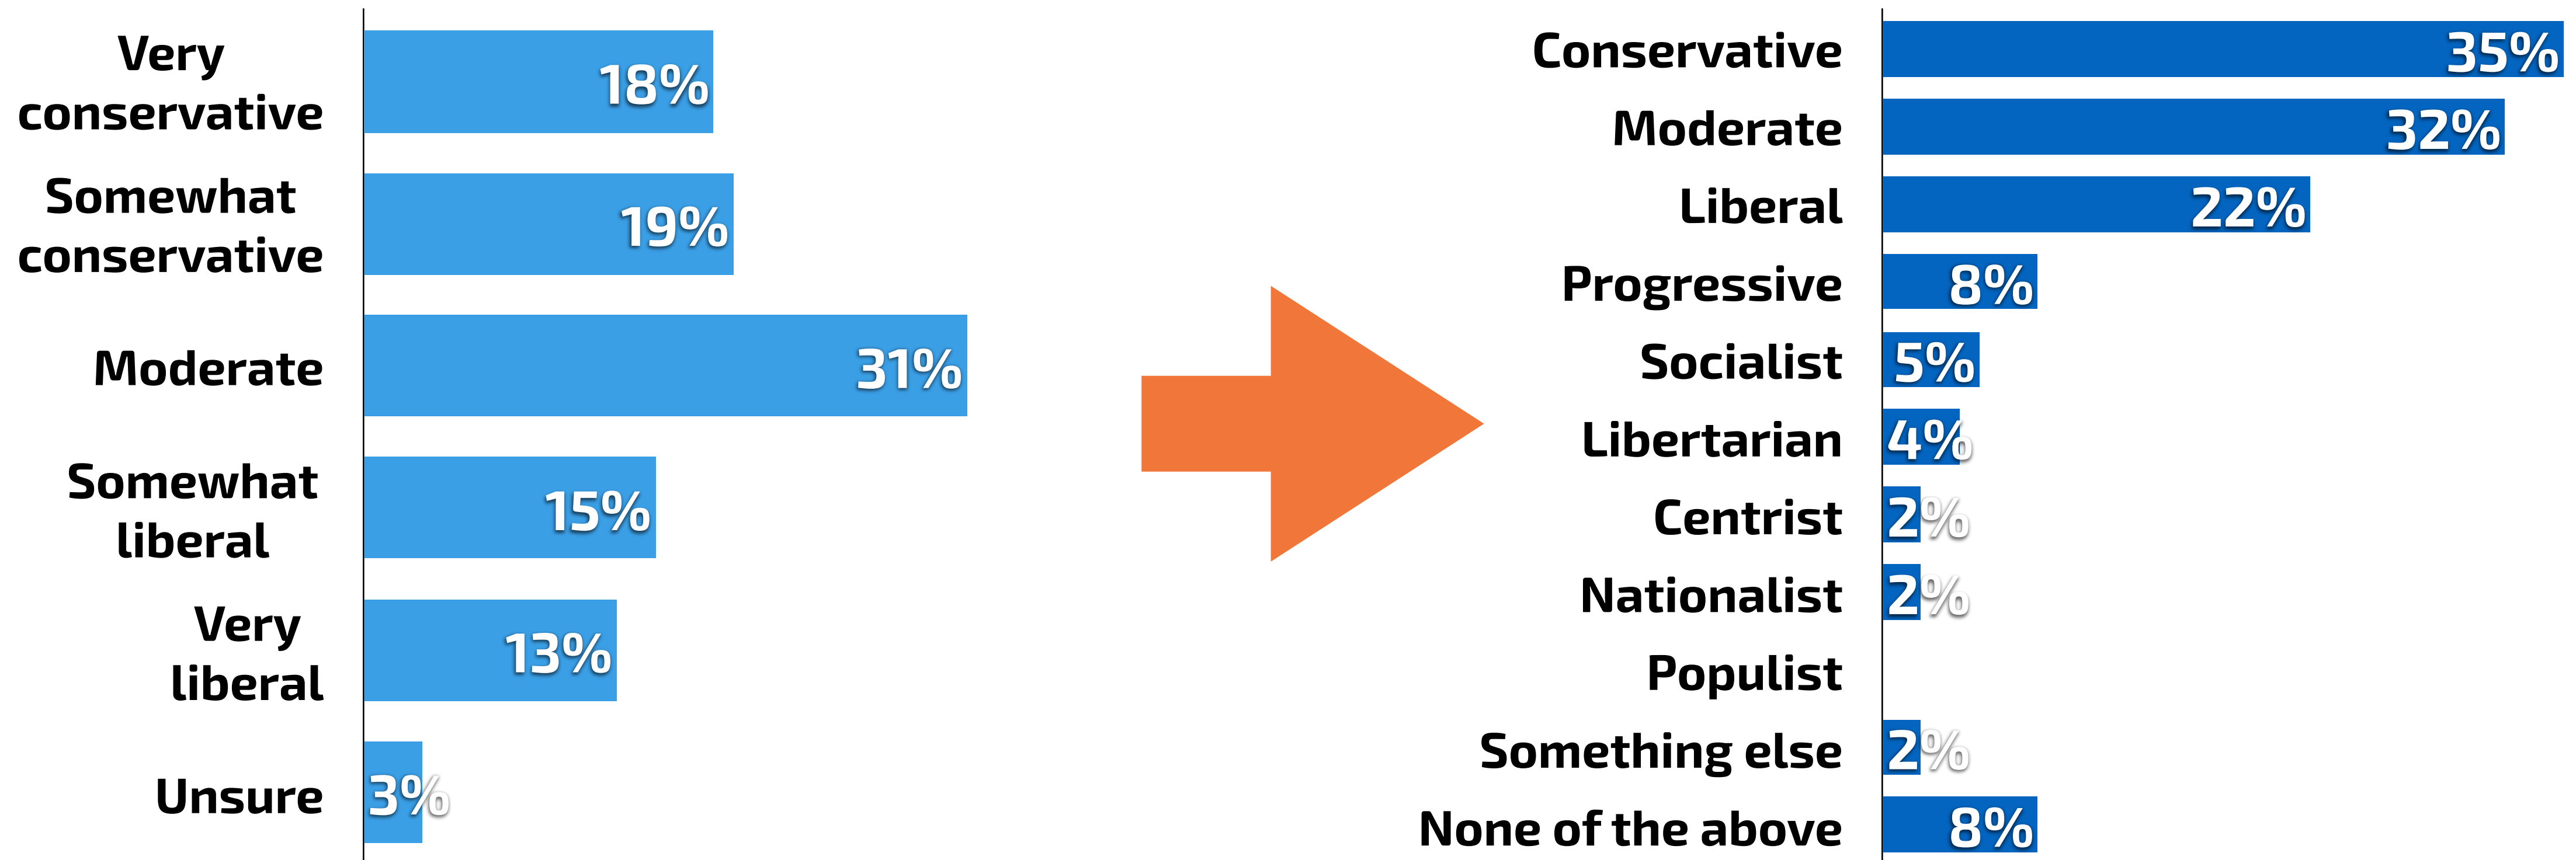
| | |
|---|---|
| Very conservative | 18% |
| Somewhat conservative | 19% |
| Moderate | 31% |
| Somewhat liberal | 15% |
| Very liberal | 13% |
| Unsure | 3% |

| | |
|---|---|
| Conservative | 35% |
| Moderate | 32% |
| Liberal | 22% |
| Progressive | 8% |
| Socialist | 5% |
| Libertarian | 4% |
| Centrist | 2% |
| Nationalist | 2% |
| Populist | |
| Something else | 2% |
| None of the above | 8% |